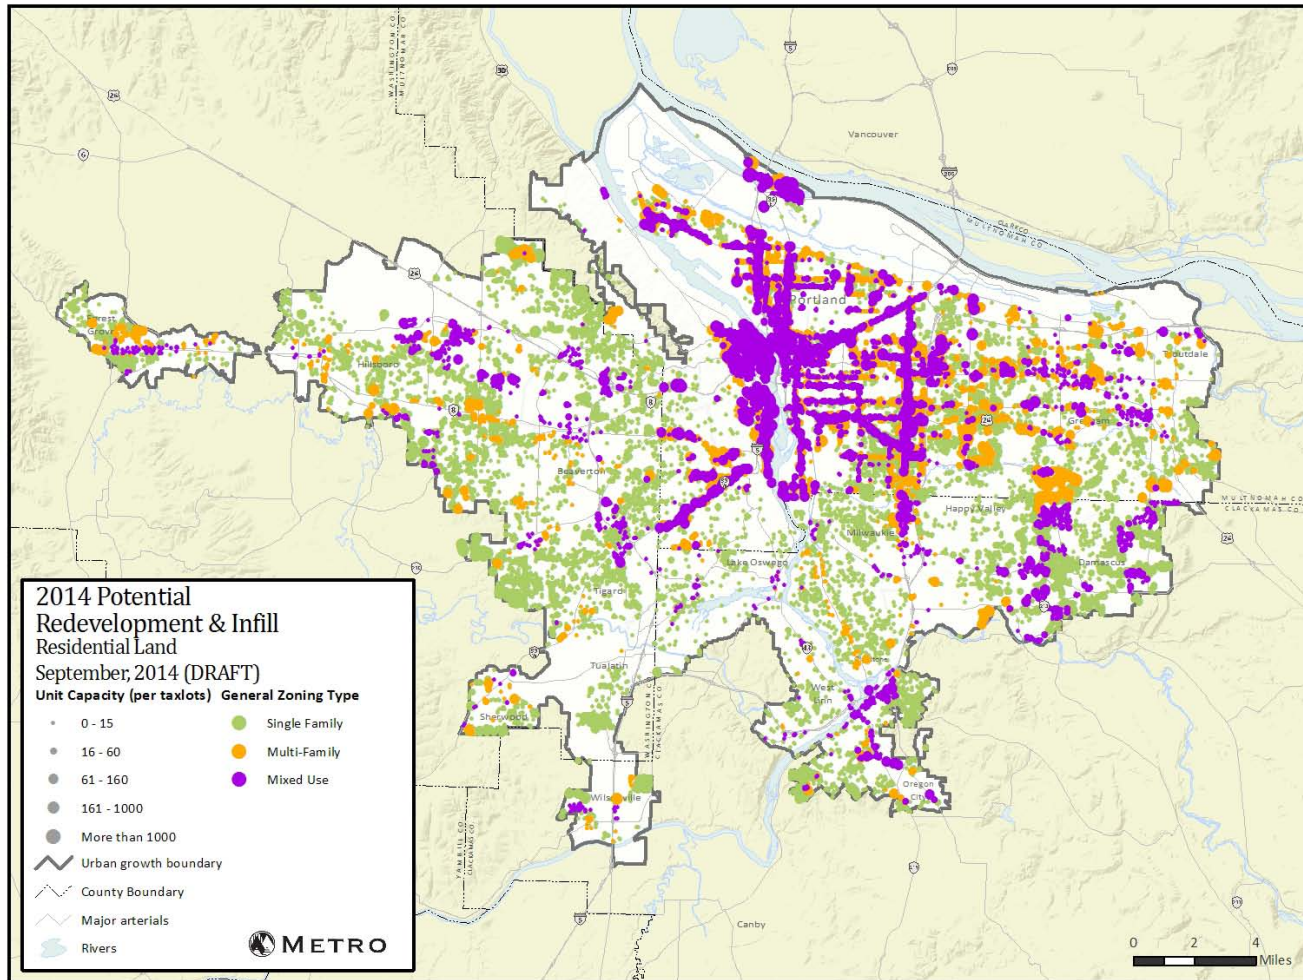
Vancouver

Portland

Forest Grove

Hillsboro

Beaverton

Tigard

Tualatin

Sherwood

Wilsonville

Lake Oswego

Milwaukie

Happy Valley

Gresham

Troutdale

Damascus

West Linn

Oregon City

Canby

WASHINGTON CO
MULTNOMAH CO

CLARK CO
MULTNOMAH CO

MULTNOMAH CO
CLACKAMAS CO

WASHINGTON CO
CLACKAMAS CO

YAMHILL CO
CLACKAMAS CO

2014 Potential Redevelopment & Infill
Residential Land
September, 2014 (DRAFT)

Unit Capacity (per taxlots)
0 - 15
16 - 60
61 - 160
161 - 1000
More than 1000
Urban growth boundary
County Boundary
Major arterials
Rivers

General Zoning Type
Single Family
Multi-Family
Mixed Use

METRO

0 2 4 Miles